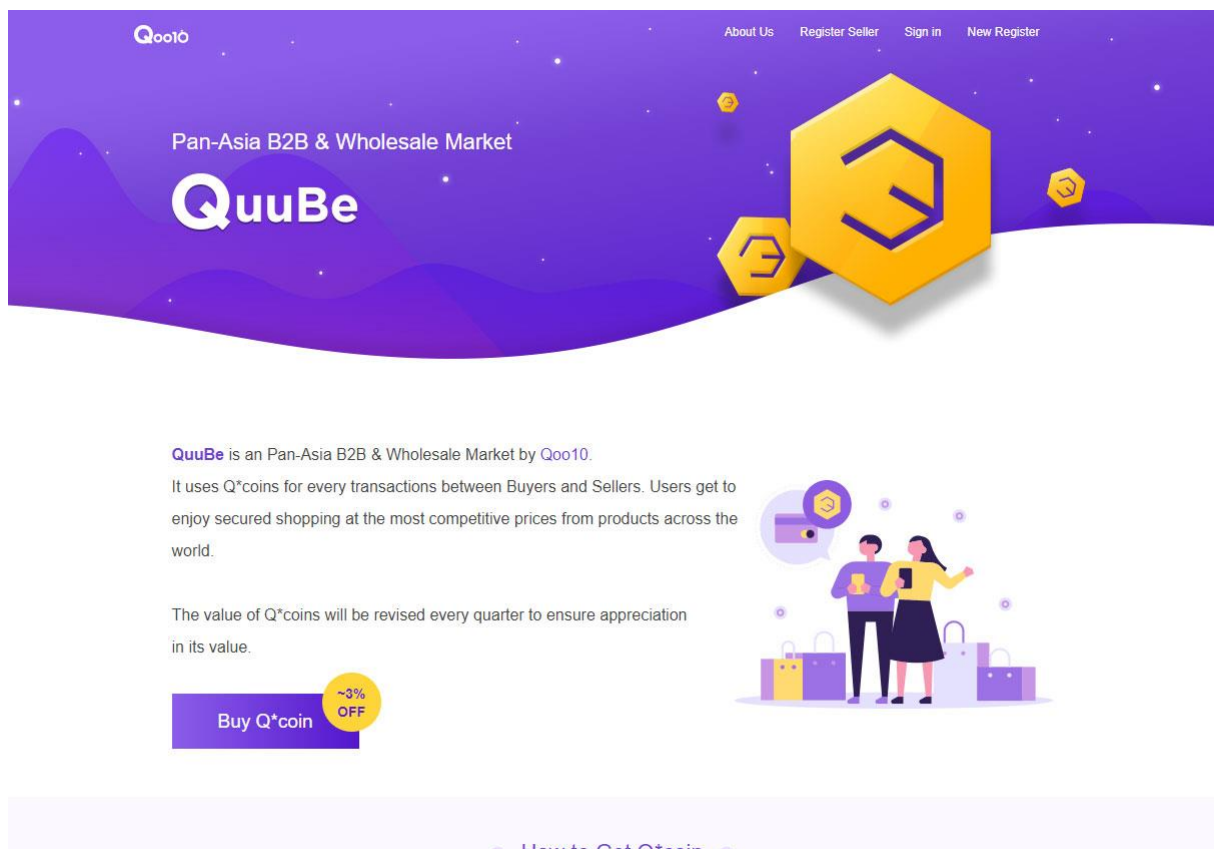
Qoo10

About Us Register Seller Sign in New Register

Pan-Asia B2B & Wholesale Market

QuuBe

QuuBe is an Pan-Asia B2B & Wholesale Market by Qoo10.
It uses Q*coins for every transactions between Buyers and Sellers. Users get to enjoy secured shopping at the most competitive prices from products across the world.

The value of Q*coins will be revised every quarter to ensure appreciation in its value.

Buy Q*coin

~3% OFF

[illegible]